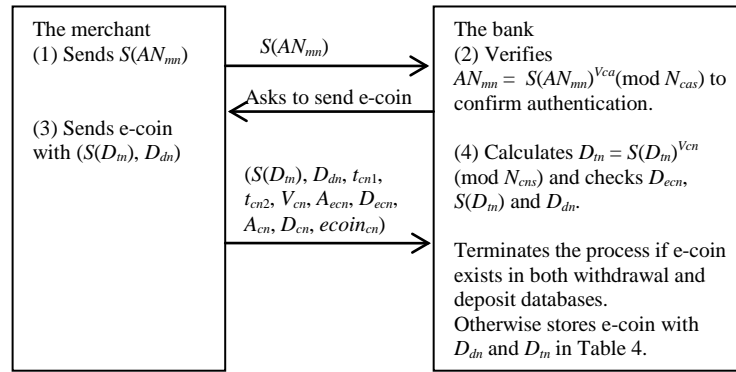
The merchant
(1) Sends $S(AN_{mn})$

(3) Sends e-coin with $(S(D_{tn}), D_{dn})$

$S(AN_{mn})$

Asks to send e-coin

$(S(D_{tn}), D_{dn}, t_{cn1}, t_{cn2}, V_{cn}, A_{ecn}, D_{ecn}, A_{cn}, D_{cn}, ecoin_{cn})$

The bank
(2) Verifies $AN_{mn} = S(AN_{mn})^{Vca}(\text{mod } N_{cas})$ to confirm authentication.

(4) Calculates $D_{tn} = S(D_{tn})^{Vcn}$ (mod $N_{cns}$) and checks $D_{ecn}$, $S(D_{tn})$ and $D_{dn}$.

Terminates the process if e-coin exists in both withdrawal and deposit databases.
Otherwise stores e-coin with $D_{dn}$ and $D_{tn}$ in Table 4.